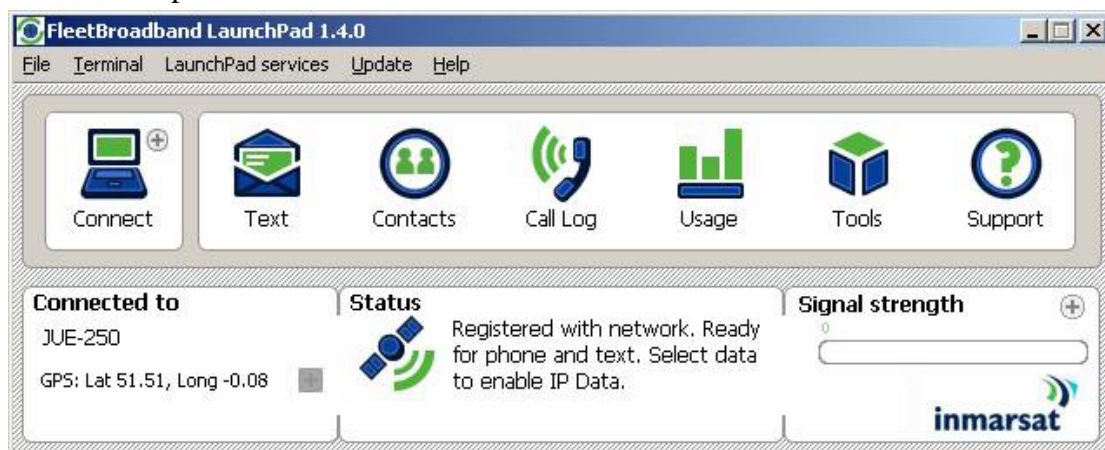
FleetBroadband LaunchPad 1.4.0

File Terminal LaunchPad services Update Help

Connect Text Contacts Call Log Usage Tools Support

Connected to
JUE-250
GPS: Lat 51.51, Long -0.08

Status
Registered with network. Ready for phone and text. Select data to enable IP Data.

Signal strength
0

inmarsat